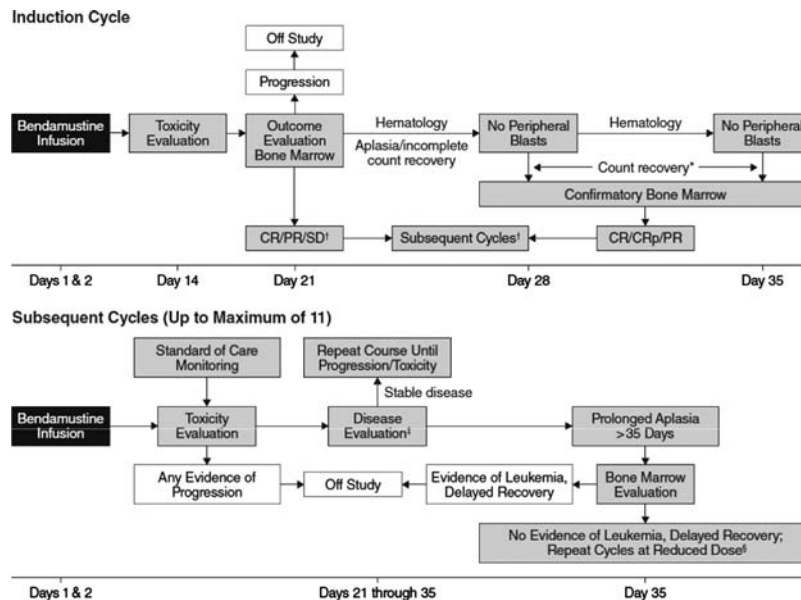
Induction Cycle

Off Study

Progression

Bendamustine Infusion

Toxicity Evaluation

Outcome Evaluation Bone Marrow

Hematology

Aplasia/incomplete count recovery

No Peripheral Blasts

Hematology

No Periphera Blasts

Count recovery*

Confirmatory Bone Marrow

CR/PR/SD†

Subsequent Cycles†

CR/CRp/PR

Days 1 & 2

Day 14

Day 21

Day 28

Day 35

Subsequent Cycles (Up to Maximum of 11)

Standard of Care Monitoring

Repeat Course Until Progression/Toxicity

Stable disease

Bendamustine Infusion

Toxicity Evaluation

Disease Evaluation‡

Prolonged Aplasia >35 Days

Any Evidence of Progression

Off Study

Evidence of Leukemia, Delayed Recovery

Bone Marrow Evaluation

No Evidence of Leukemia, Delayed Recovery; Repeat Cycles at Reduced Dose§

Days 1 & 2

Days 21 through 35

Day 35